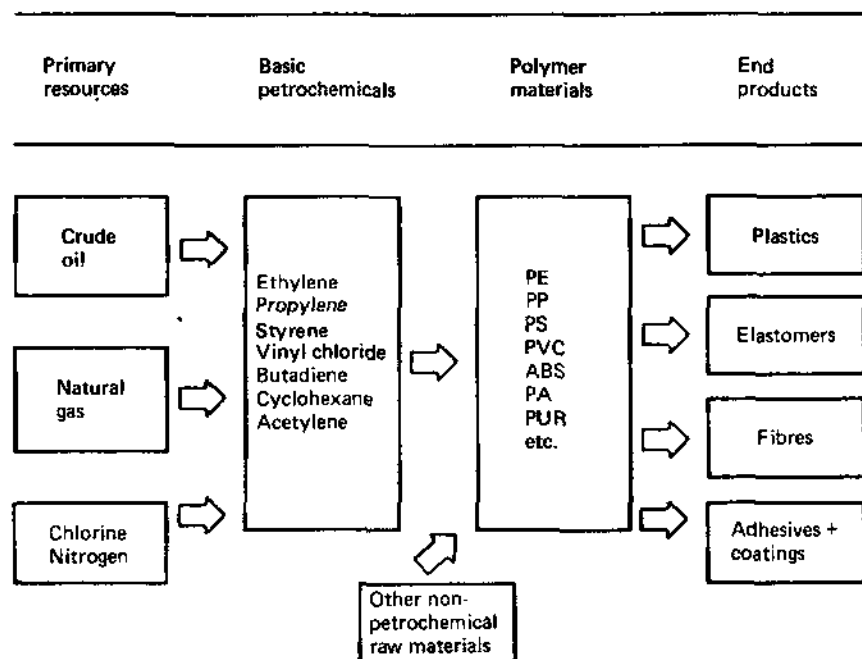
Primary resources

Basic petrochemicals

Polymer materials

End products

Crude oil

Natural gas

Chlorine
Nitrogen

Ethylene
Propylene
Styrene
Vinyl chloride
Butadiene
Cyclohexane
Acetylene

PE
PP
PS
PVC
ABS
PA
PUR
etc.

Other non-petrochemical raw materials

Plastics

Elastomers

Fibres

Adhesives + coatings